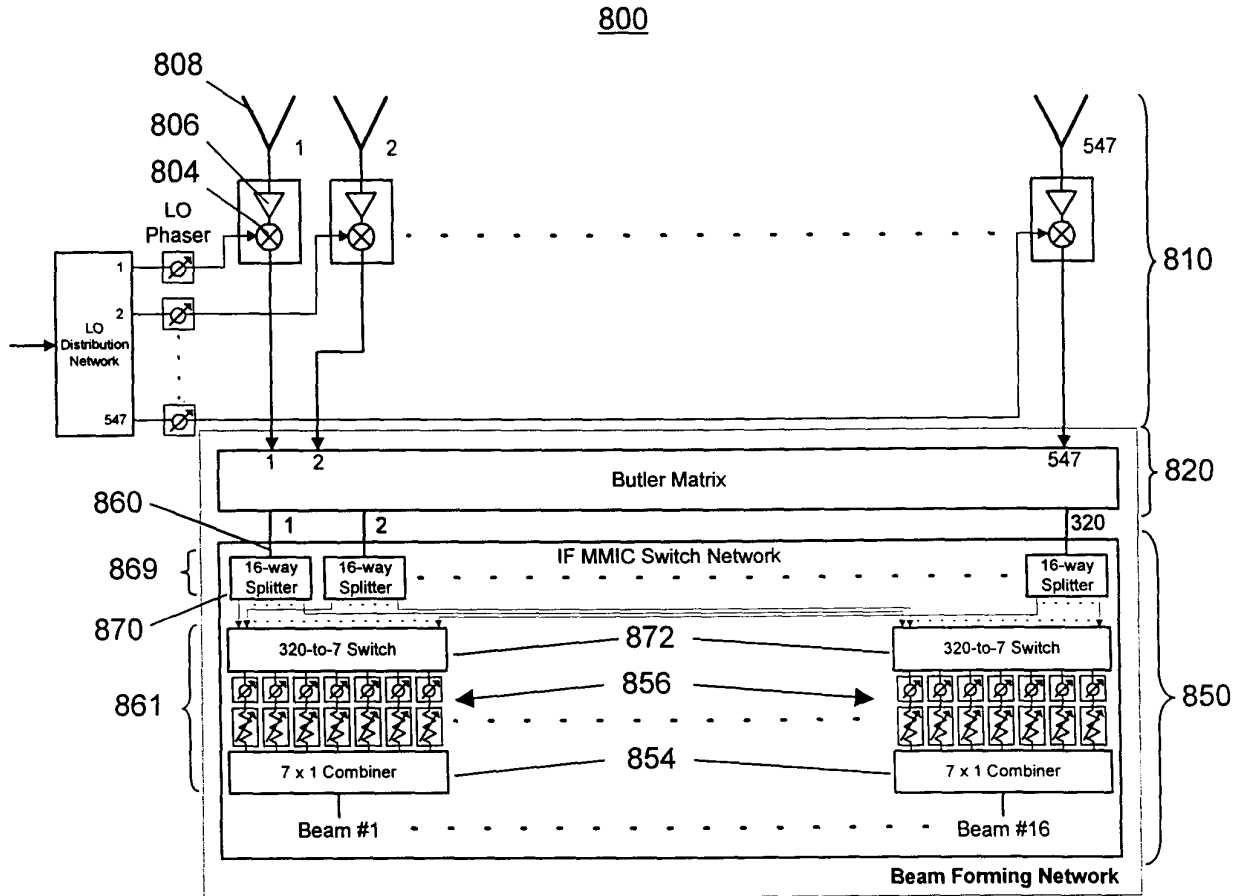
800

808
806
804
1
2
547
LO Phaser
810
1
2
547
LO Distribution Network
1
2
547
820
Butler Matrix
860
1
2
320
IF MMIC Switch Network
869
16-way Splitter
16-way Splitter
16-way Splitter
870
872
320-to-7 Switch
320-to-7 Switch
861
856
850
854
7 x 1 Combiner
7 x 1 Combiner
Beam #1
Beam #16
Beam Forming Network